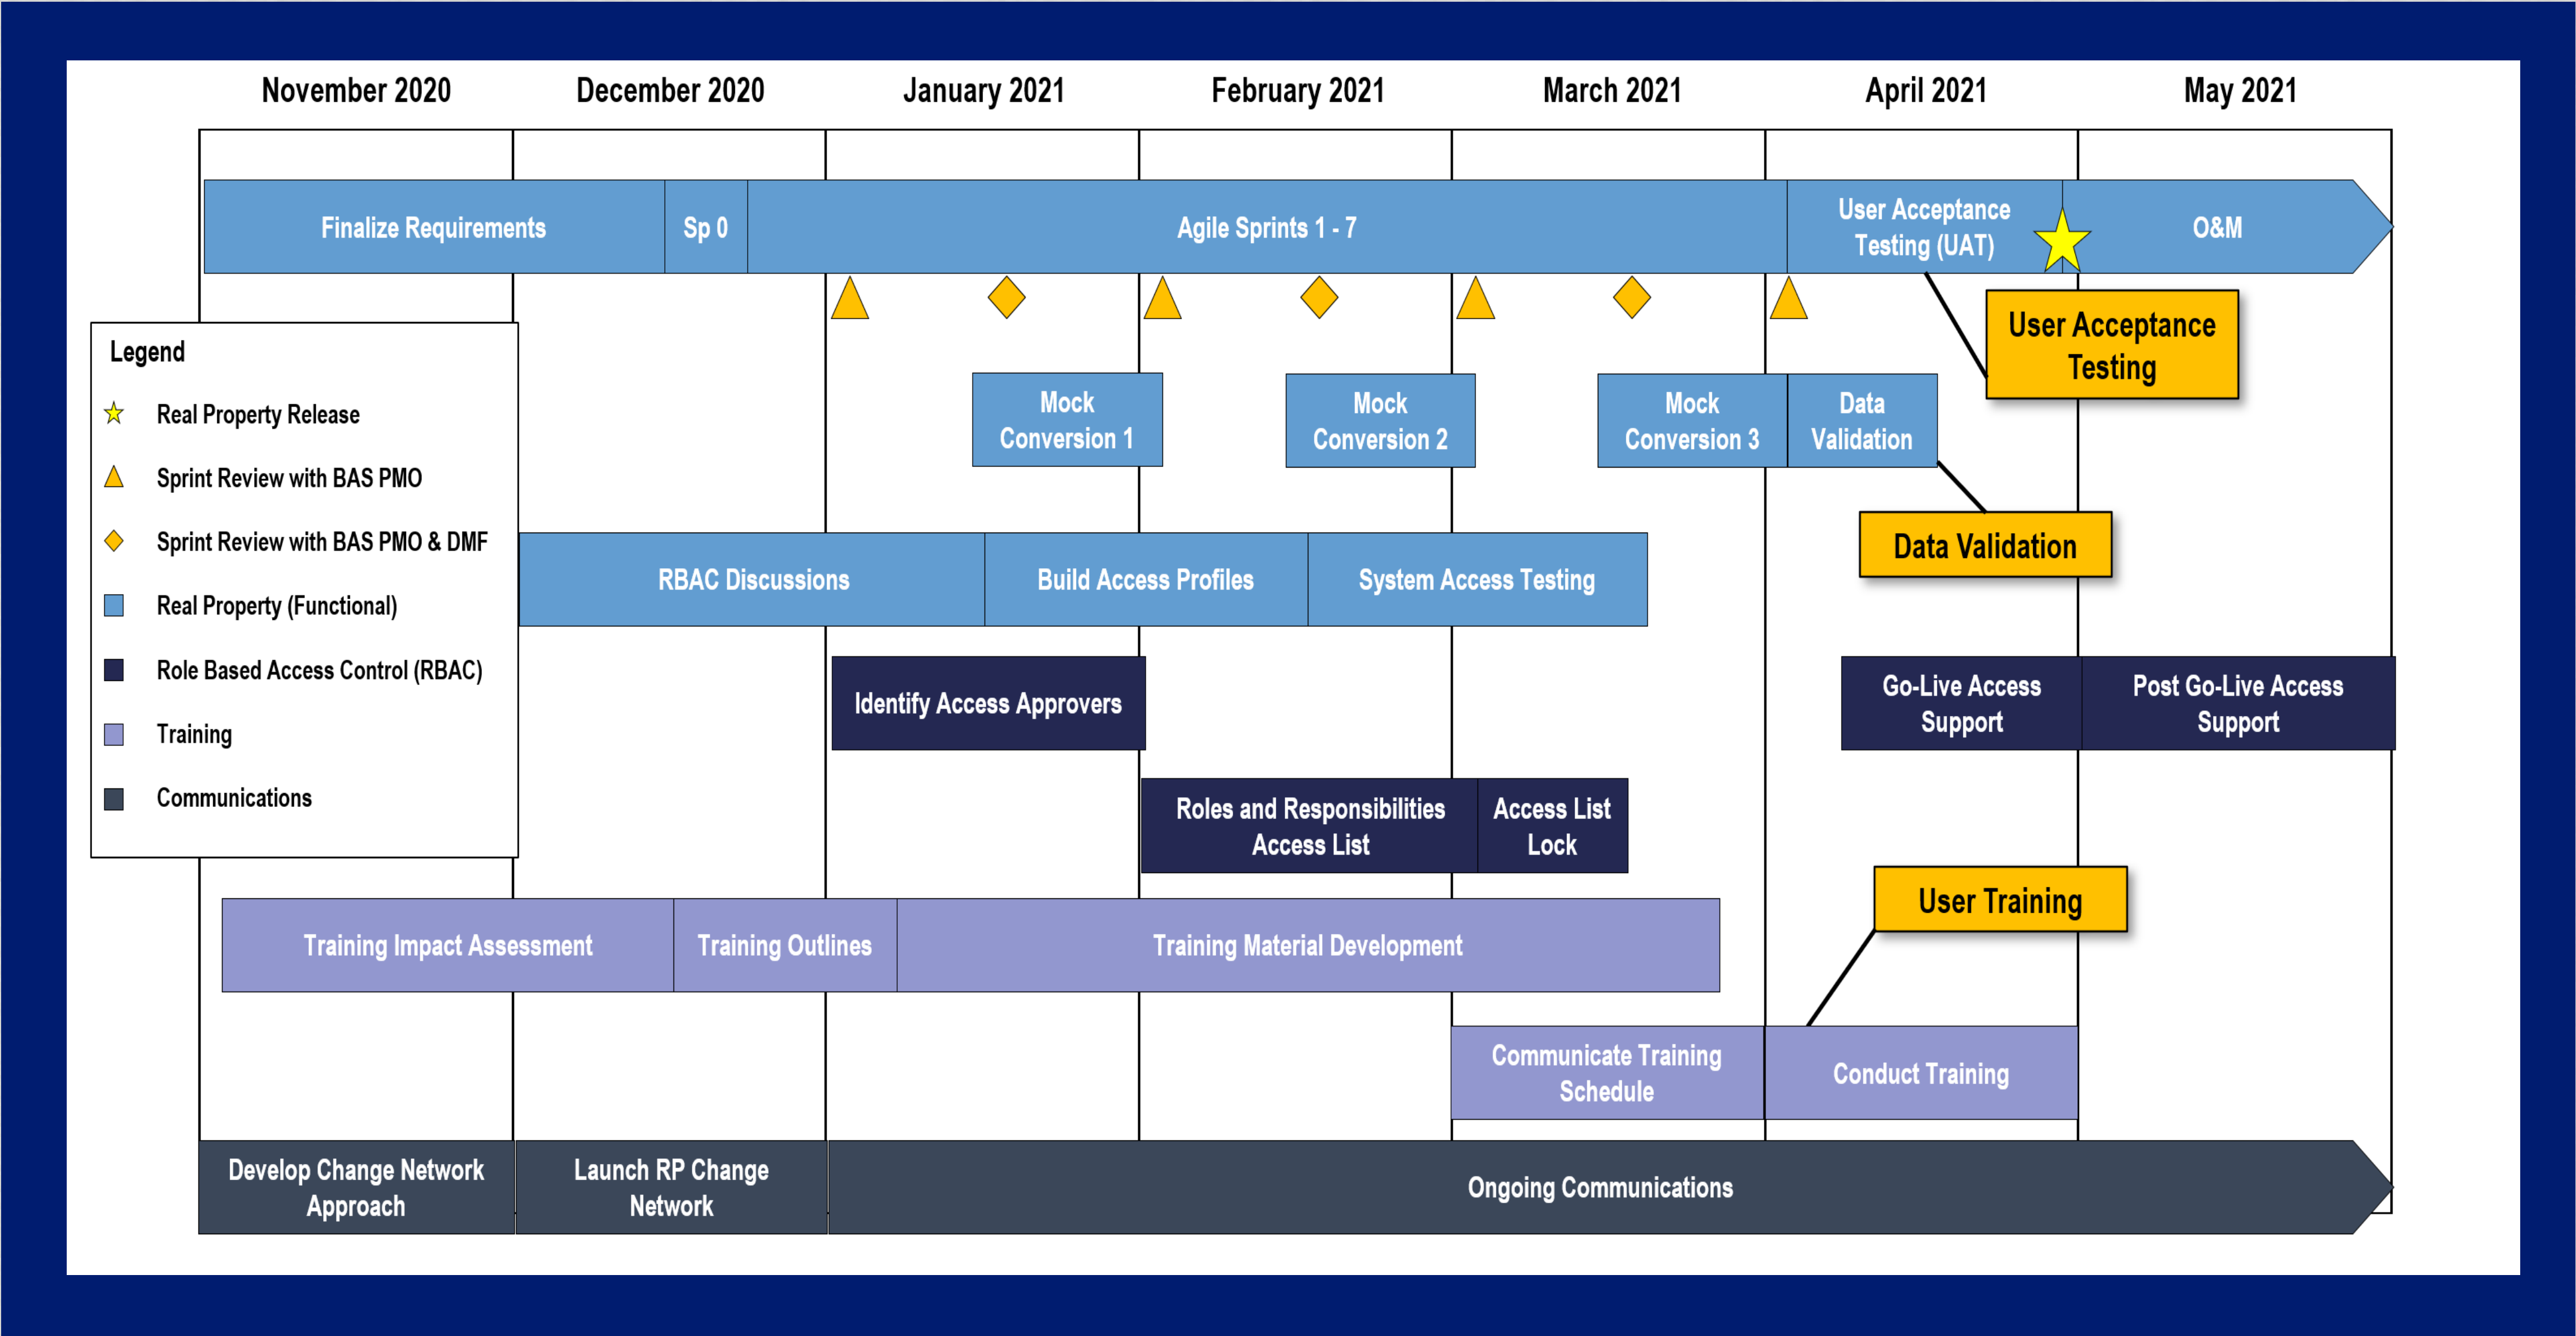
November 2020
December 2020
January 2021
February 2021
March 2021
April 2021
May 2021

Finalize Requirements
Sp 0
Agile Sprints 1 - 7
User Acceptance Testing (UAT)
O&M

User Acceptance Testing

Mock Conversion 1
Mock Conversion 2
Mock Conversion 3
Data Validation

Data Validation

Legend
Real Property Release
Sprint Review with BAS PMO
Sprint Review with BAS PMO & DMF
Real Property (Functional)
Role Based Access Control (RBAC)
Training
Communications

RBAC Discussions
Build Access Profiles
System Access Testing

Identify Access Approvers
Go-Live Access Support
Post Go-Live Access Support

Roles and Responsibilities Access List
Access List Lock

User Training

Training Impact Assessment
Training Outlines
Training Material Development

Communicate Training Schedule
Conduct Training

Develop Change Network Approach
Launch RP Change Network
Ongoing Communications